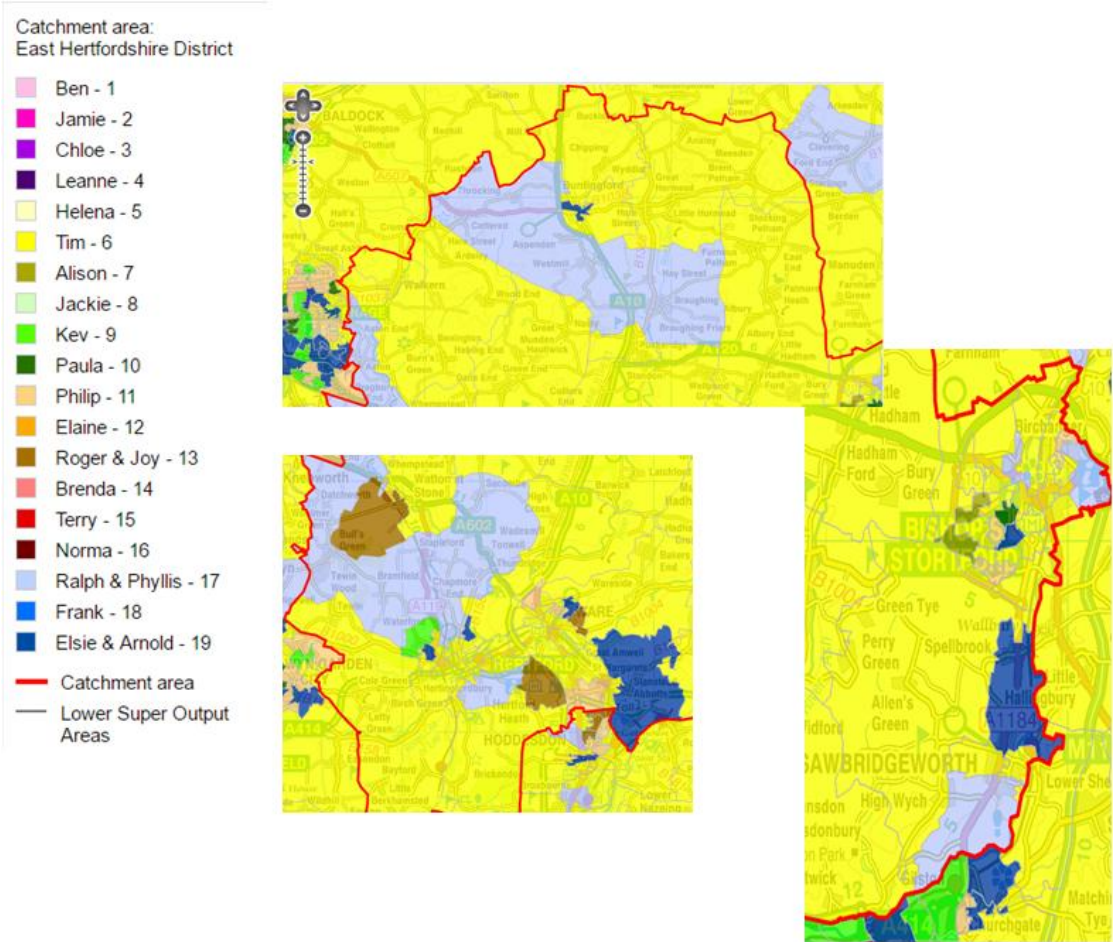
Catchment area:
East Hertfordshire District

Ben - 1
Jamie - 2
Chloe - 3
Leanne - 4
Helena - 5
Tim - 6
Alison - 7
Jackie - 8
Kev - 9
Paula - 10
Philip - 11
Elaine - 12
Roger & Joy - 13
Brenda - 14
Terry - 15
Norma - 16
Ralph & Phyllis - 17
Frank - 18
Elsie & Arnold - 19
Catchment area
Lower Super Output Areas

BALDOCK
Buntingford
A10
A120
Wallington
Clothall
Weston
Walkern
Ardeley
Cottered
Aspenden
Westmill
Hare Street
Braughing
Braughing Friars
Anstey
Clavering
Berden
Manuden
Great Munden
Little Hadham
Wyddial
Great Hormead
Little Hormead
Brent Pelham
Stocking Pelham
Furneux Pelham
Hay Street
Albury
Farnham

Knebworth
Watton at Stone
A602
A10
Bull's Green
Tewin Wood
Bramfield
Chapmore End
Wareside
Ware
Hertford
Hertford Heath
Stanstead Abbotts
Hoddesdon
Cole Green
Letty Green
Birch Green
Bayford
Brickendon
A414
A119
A1170
A1184
Hadham Ford
Bury Green
Green Tye
Perry Green
Allen's Green
Spellbrook
Sawbridgeworth
High Wych
Harlow
Bishop's Stortford
B1004
Hadham
Birchanger
Hallingbury
Lower Sheering
Matching
Churchgate